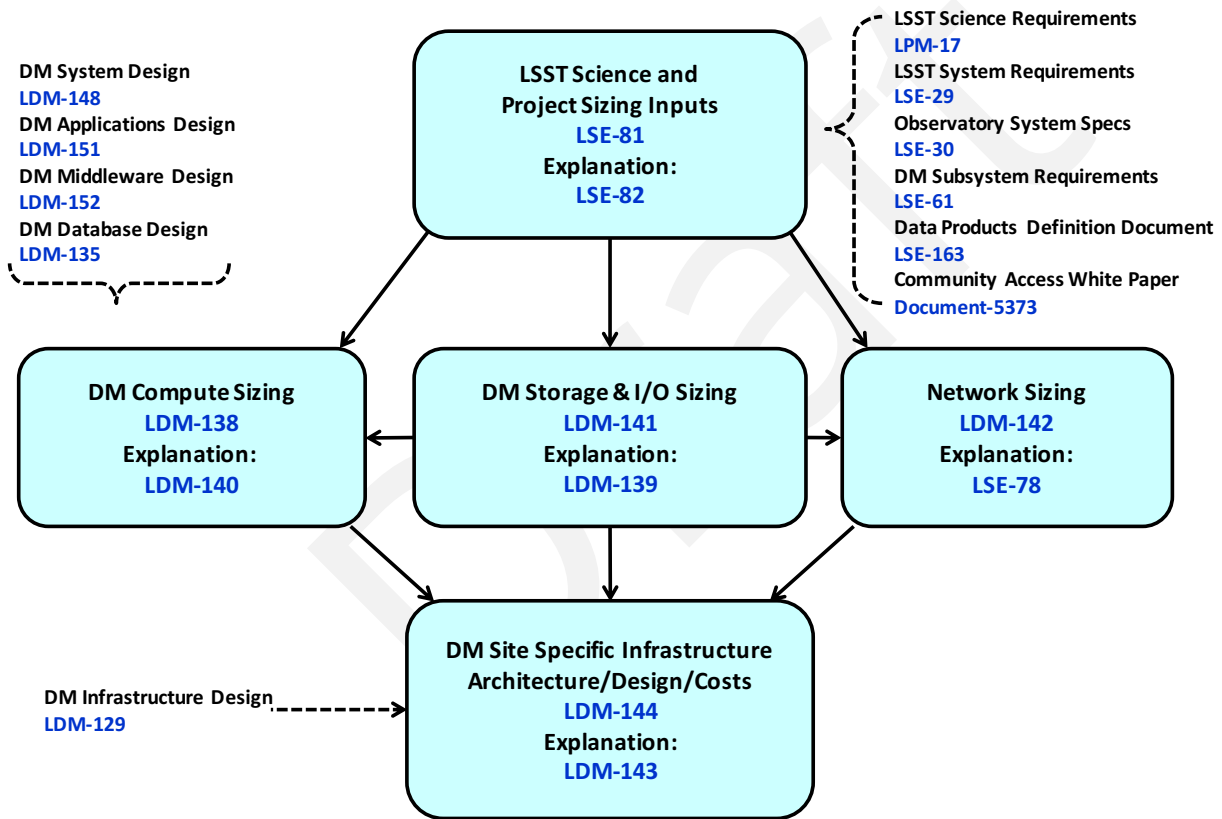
DM System Design
LDM-148
DM Applications Design
LDM-151
DM Middleware Design
LDM-152
DM Database Design
LDM-135

LSST Science and Project Sizing Inputs
LSE-81
Explanation:
LSE-82

LSST Science Requirements
LPM-17
LSST System Requirements
LSE-29
Observatory System Specs
LSE-30
DM Subsystem Requirements
LSE-61
Data Products Definition Document
LSE-163
Community Access White Paper
Document-5373

DM Compute Sizing
LDM-138
Explanation:
LDM-140

DM Storage & I/O Sizing
LDM-141
Explanation:
LDM-139

Network Sizing
LDM-142
Explanation:
LSE-78

DM Infrastructure Design
LDM-129

DM Site Specific Infrastructure Architecture/Design/Costs
LDM-144
Explanation:
LDM-143

Draft